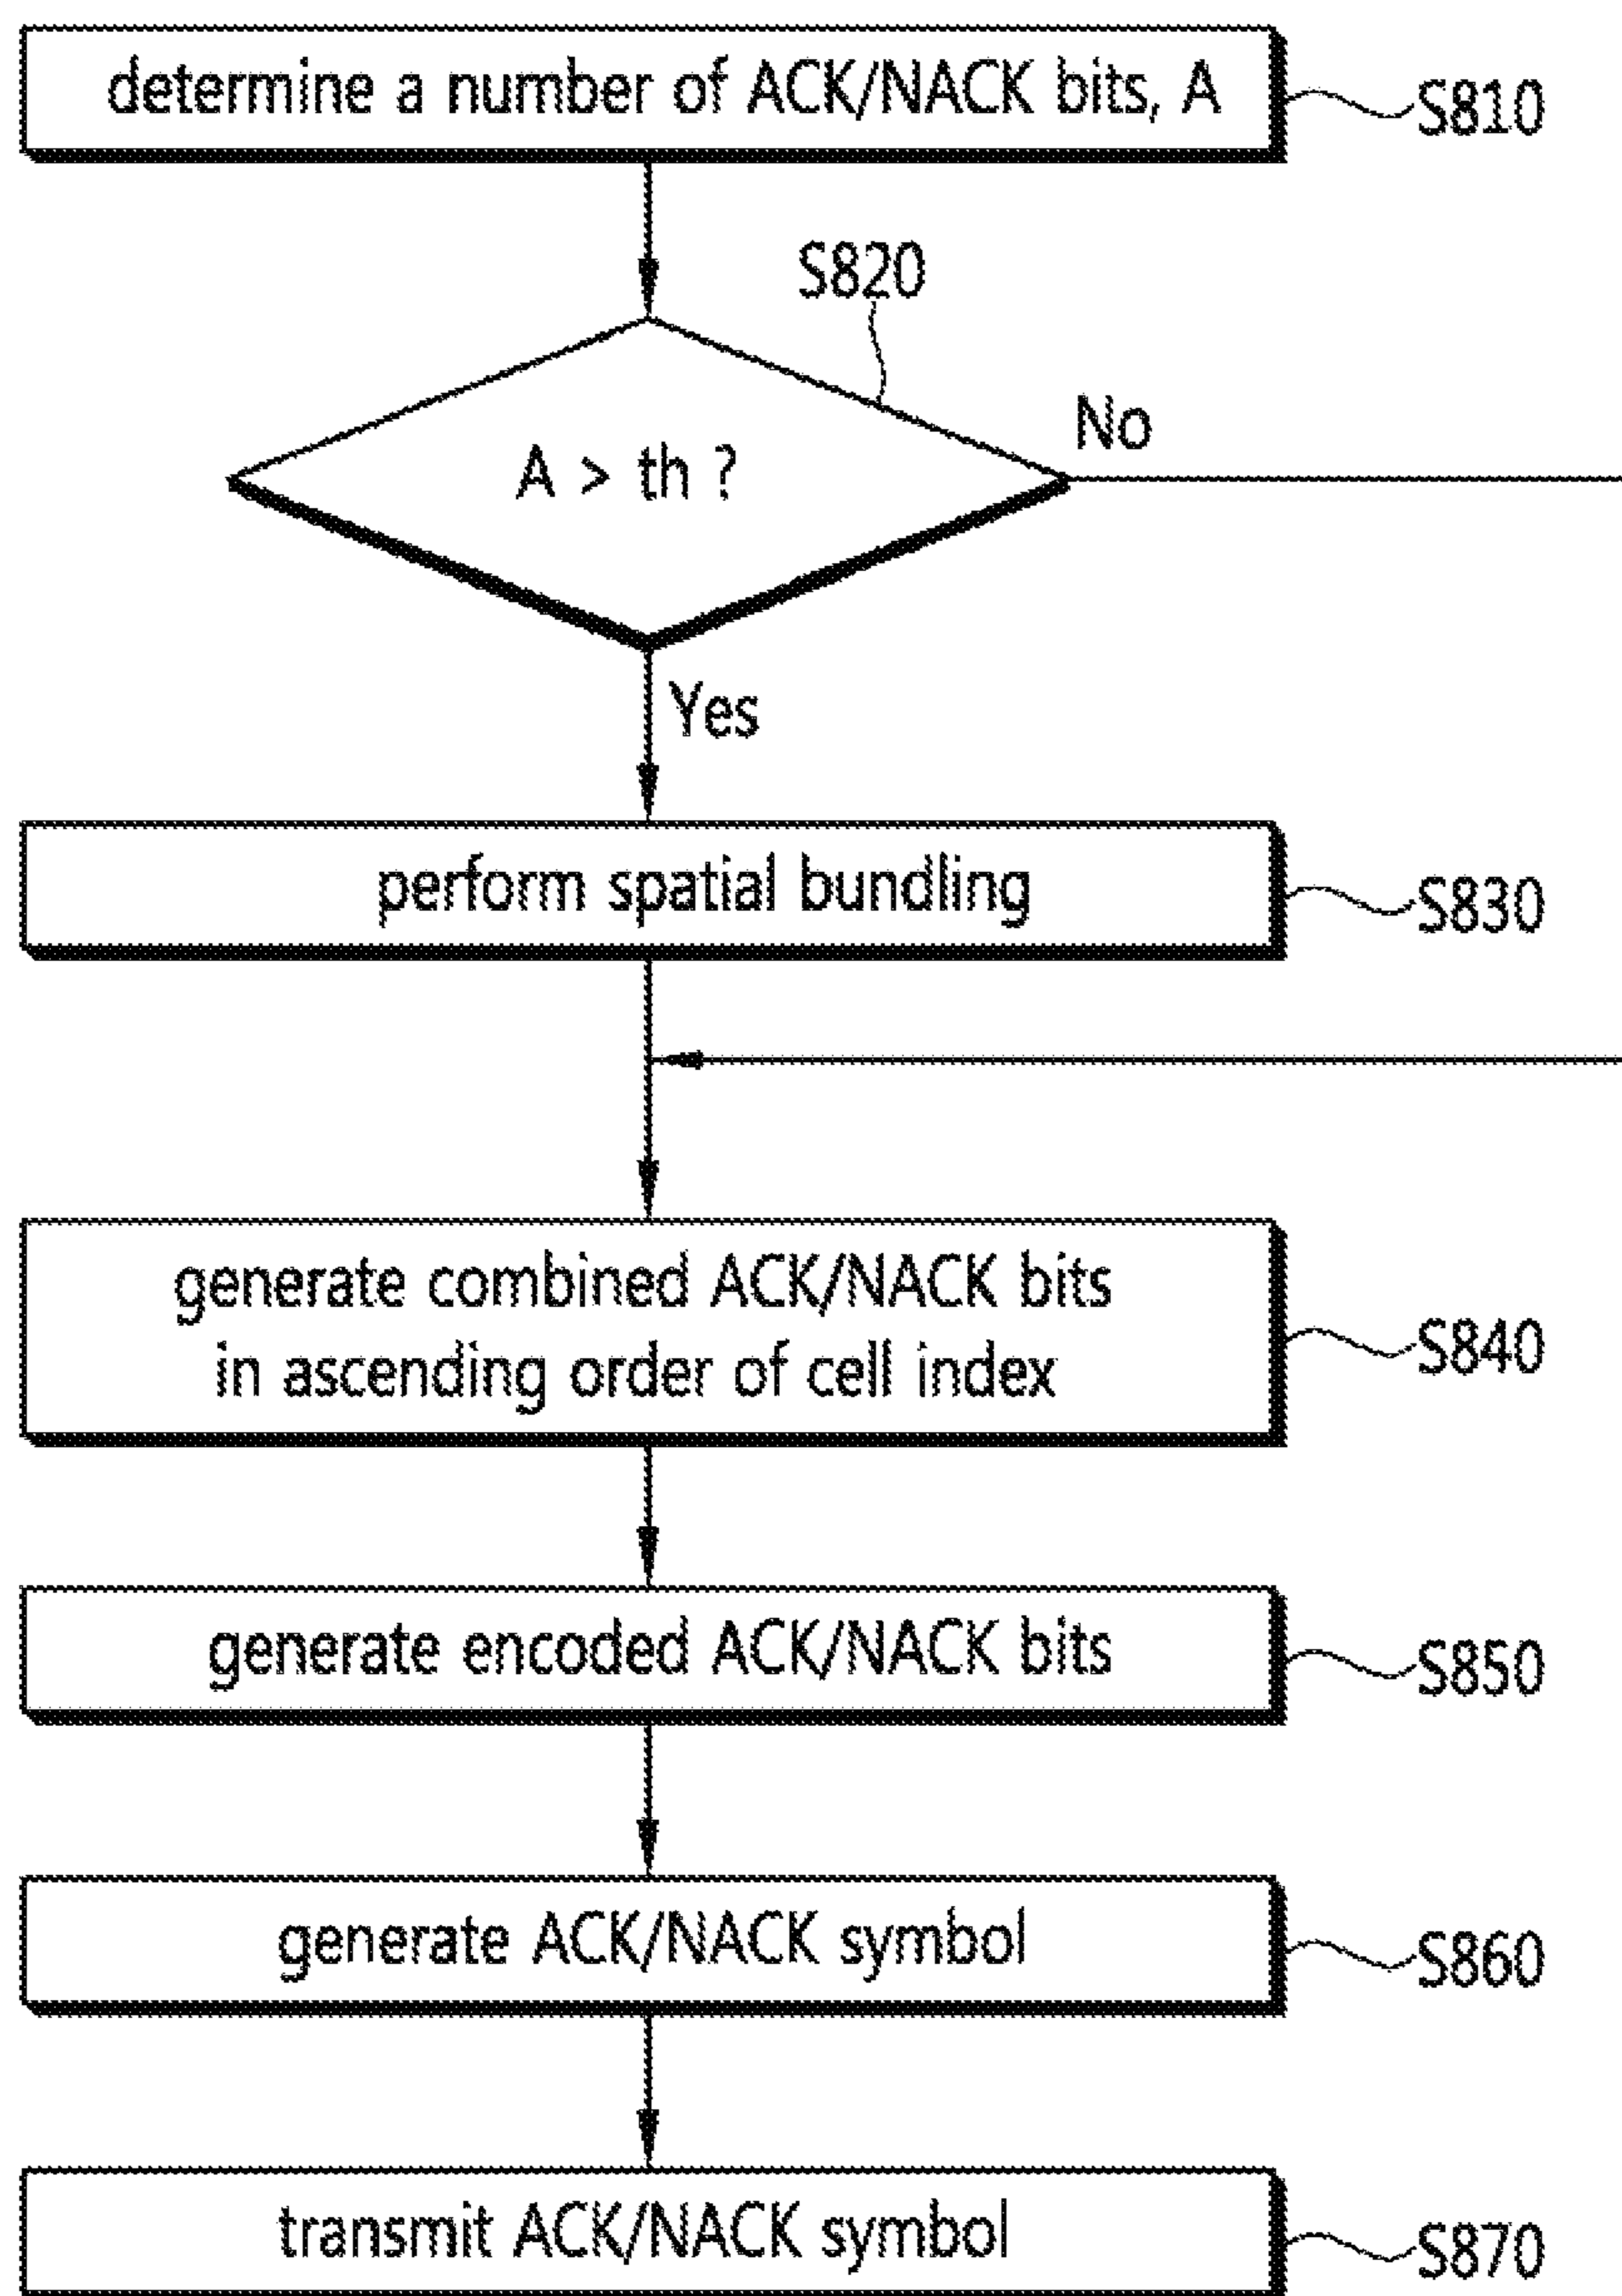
determine a number of ACK/NACK bits, A
S810

S820

A > th ?

No

Yes

perform spatial bundling
S830

generate combined ACK/NACK bits in ascending order of cell index
S840

generate encoded ACK/NACK bits
S850

generate ACK/NACK symbol
S860

transmit ACK/NACK symbol
S870